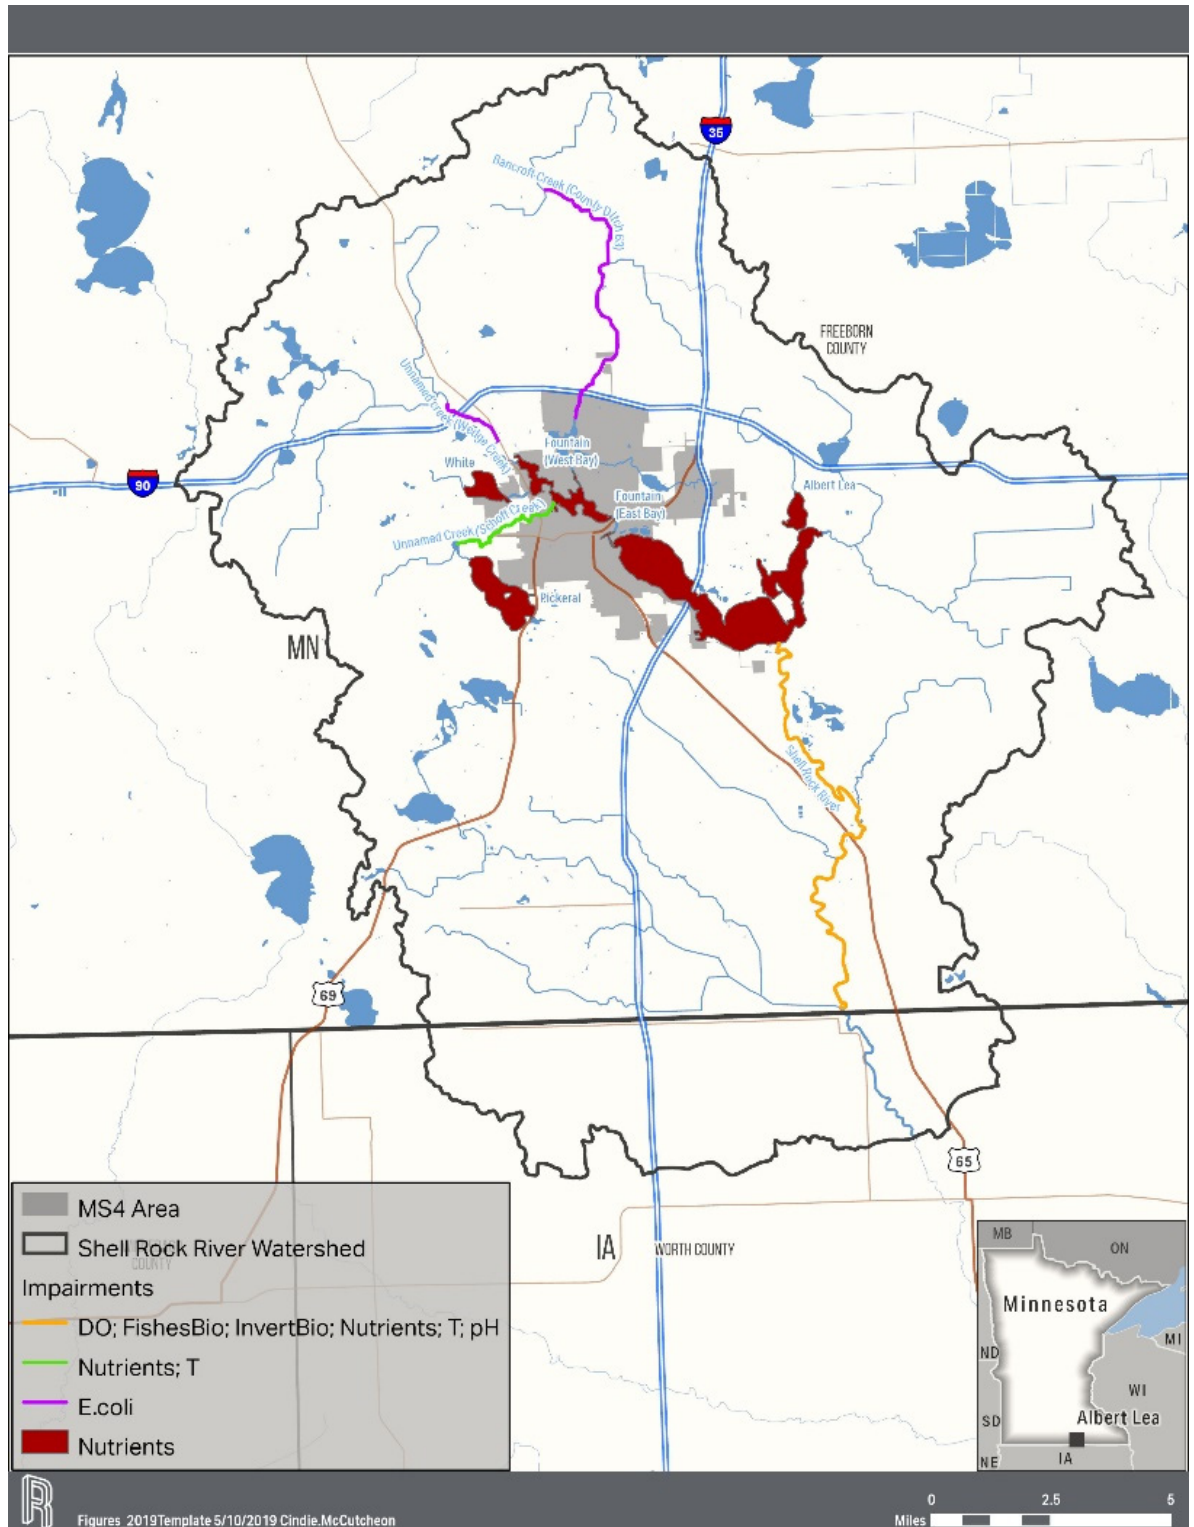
35
Bancroft Creek (County Ditch 63)
FREEBORN COUNTY
Unnamed Creek (Wedge Creek)
Fountain (West Bay)
White
90
Fountain (East Bay)
Albert Lea
Unnamed Creek (Schoff Creek)
Pickeral
MN
Shell Rock River
69
65
IA
WORTH COUNTY
COUNTY

MS4 Area
Shell Rock River Watershed
Impairments
DO; FishesBio; InvertBio; Nutrients; T; pH
Nutrients; T
E.coli
Nutrients

MB
ON
Minnesota
MI
ND
WI
SD
Albert Lea
NE
IA

Figures 2019Template 5/10/2019 Cindie.McCutcheon
0 2.5 5
Miles